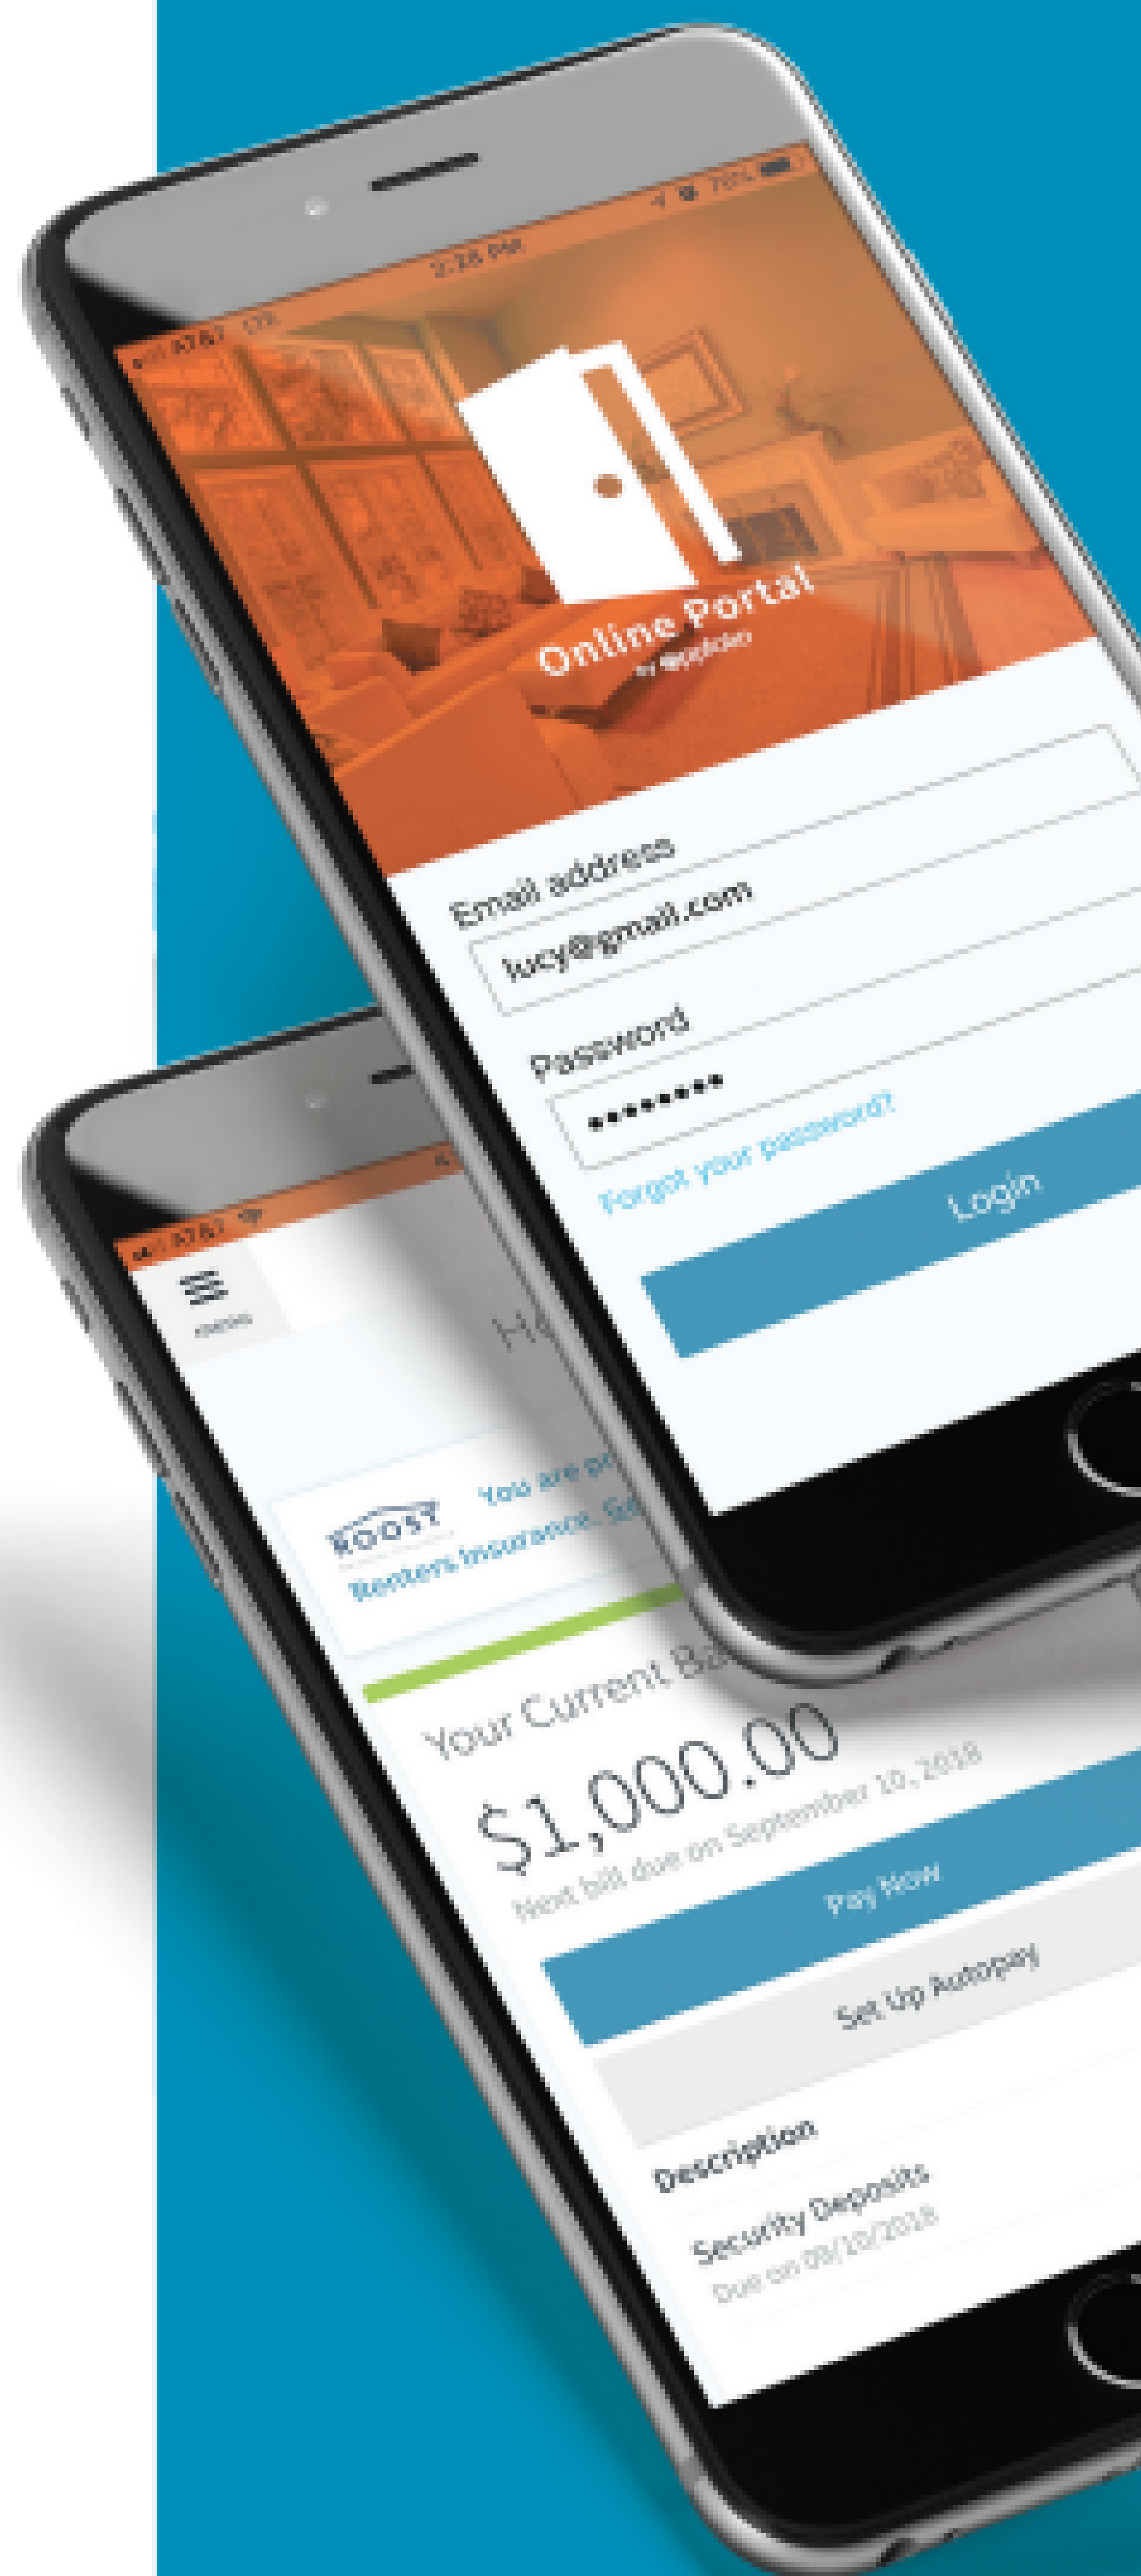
AT&T LTE
2:28 PM
78%

Online Portal
by AppFolio

Email address
lucy@gmail.com
Password
••••••••
Forgot your password?
Login

AT&T
Menu
H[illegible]

ROOST
You are pr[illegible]
Renters Insurance. Se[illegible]

Your Current Ba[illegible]
$1,000.00
Next bill due on September 10, 2018
Pay Now
Set Up Autopay

Description
Security Deposits
Due on 08/10/2018